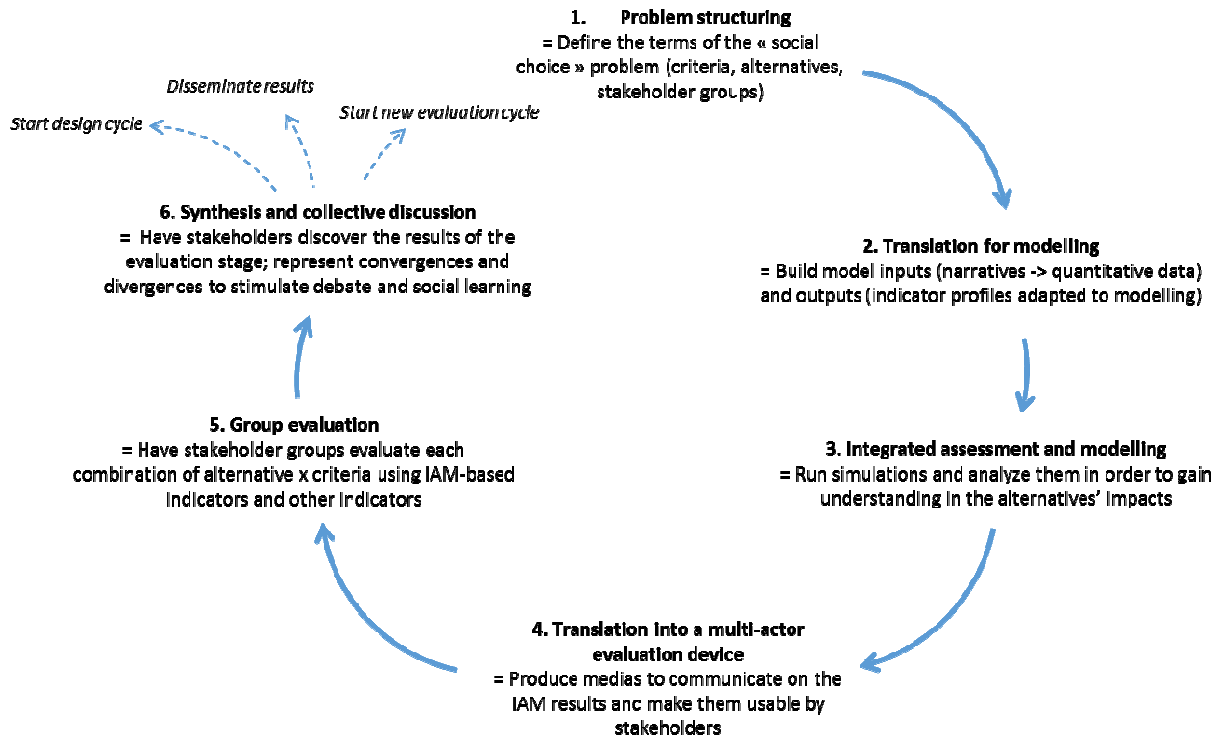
1. Problem structuring
= Define the terms of the « social choice » problem (criteria, alternatives, stakeholder groups)

2. Translation for modelling
= Build model inputs (narratives -> quantitative data) and outputs (indicator profiles adapted to modelling)

3. Integrated assessment and modelling
= Run simulations and analyze them in order to gain understanding in the alternatives' impacts

4. Translation into a multi-actor evaluation device
= Produce medias to communicate on the IAM results anc make them usable by stakeholders

5. Group evaluation
= Have stakeholder groups evaluate each combination of alternative x criteria using IAM-based indicators and other indicators

6. Synthesis and collective discussion
= Have stakeholders discover the results of the evaluation stage; represent convergences and divergences to stimulate debate and social learning

Start design cycle

Disseminate results

Start new evaluation cycle